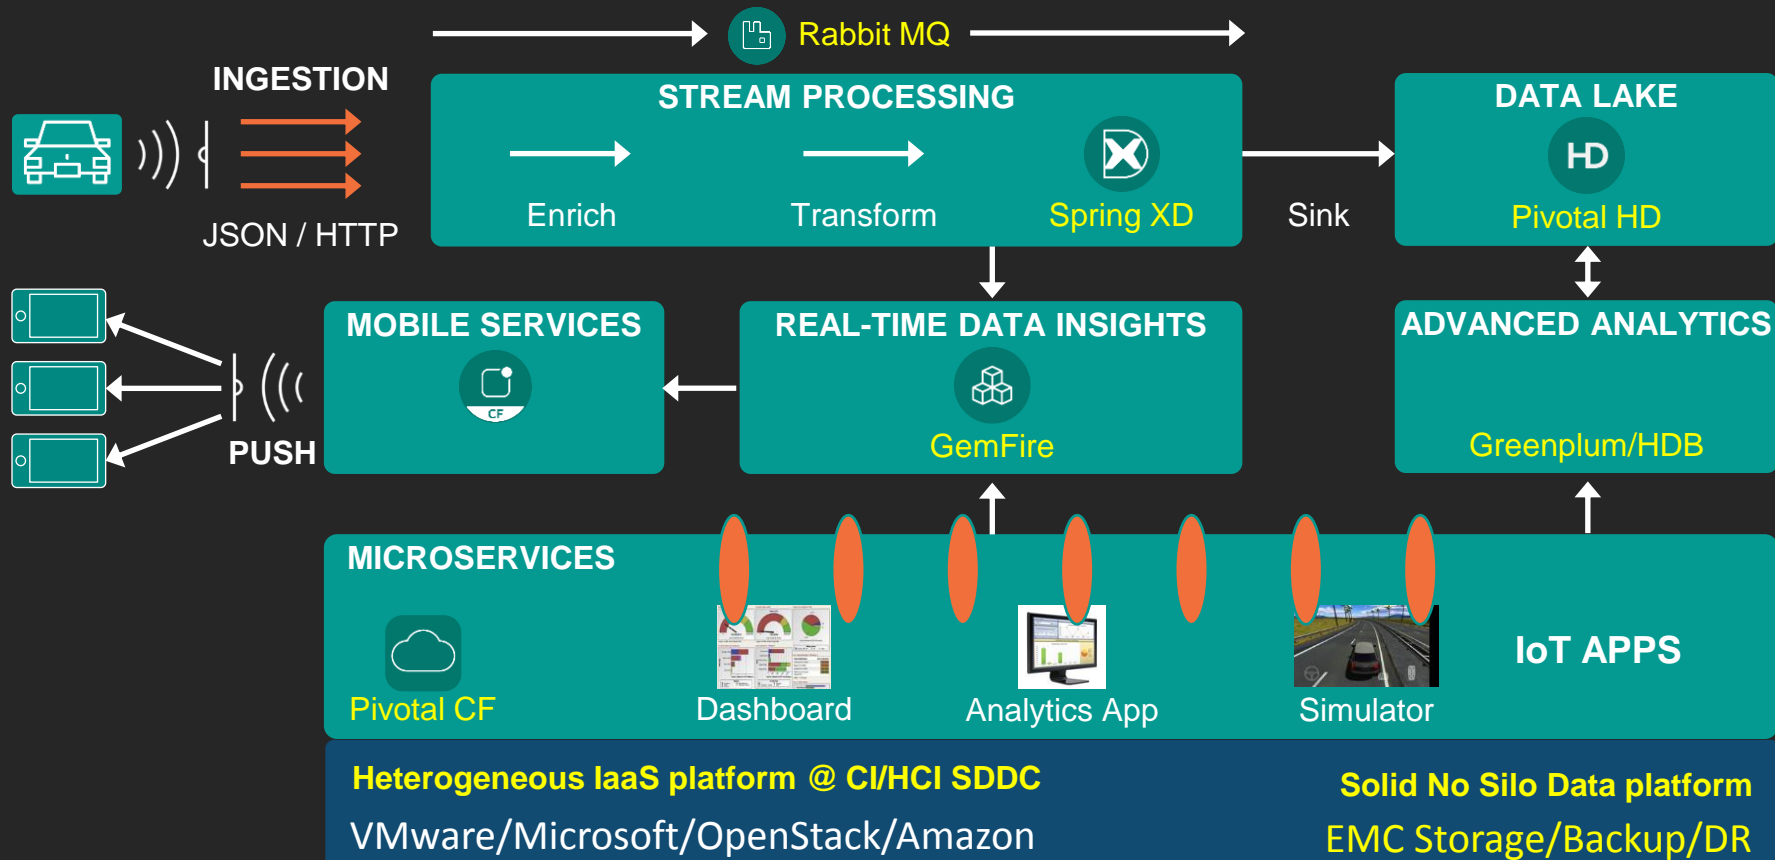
Rabbit MQ

INGESTION

JSON / HTTP

STREAM PROCESSING

Enrich

Transform

Spring XD

Sink

DATA LAKE

HD

Pivotal HD

MOBILE SERVICES

CF

PUSH

REAL-TIME DATA INSIGHTS

GemFire

ADVANCED ANALYTICS

Greenplum/HDB

MICROSERVICES

Pivotal CF

Dashboard

Analytics App

Simulator

IoT APPS

Heterogeneous IaaS platform @ CI/HCI SDDC

VMware/Microsoft/OpenStack/Amazon

Solid No Silo Data platform

EMC Storage/Backup/DR